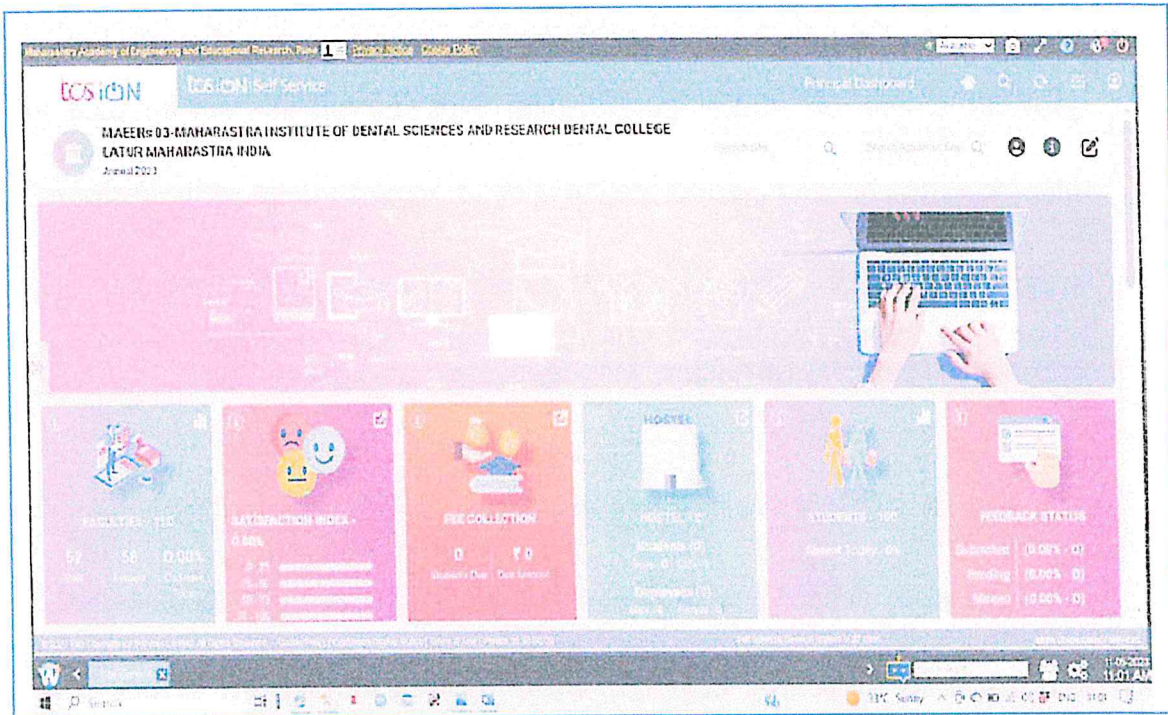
Maharashtra Academy of Engineering and Educational Research, Pune 1 Privacy Notice Cookie Policy

TCS iON TCS iON Self Service Principal Dashboard

MAEERs 03-MAHARASTRA INSTITUTE OF DENTAL SCIENCES AND RESEARCH DENTAL COLLEGE LATUR MAHARASTRA INDIA
Annual 2023

FACULTIES - 110
57 58 0.00%

SATISFACTION INDEX - 0.00%

FEE COLLECTION
0 ₹ 0
Students Due Due Amount

HOSTEL
HOSTEL - 0
Residents (0)
Employees (0)

STUDENTS - 100
Absent Today - 0%

FEEDBACK STATUS
Submitted (0.00% - 0)
Pending (0.00% - 0)
Missed (0.00% - 0)

11-09-2023
11:01 AM

Search

31°C Sunny